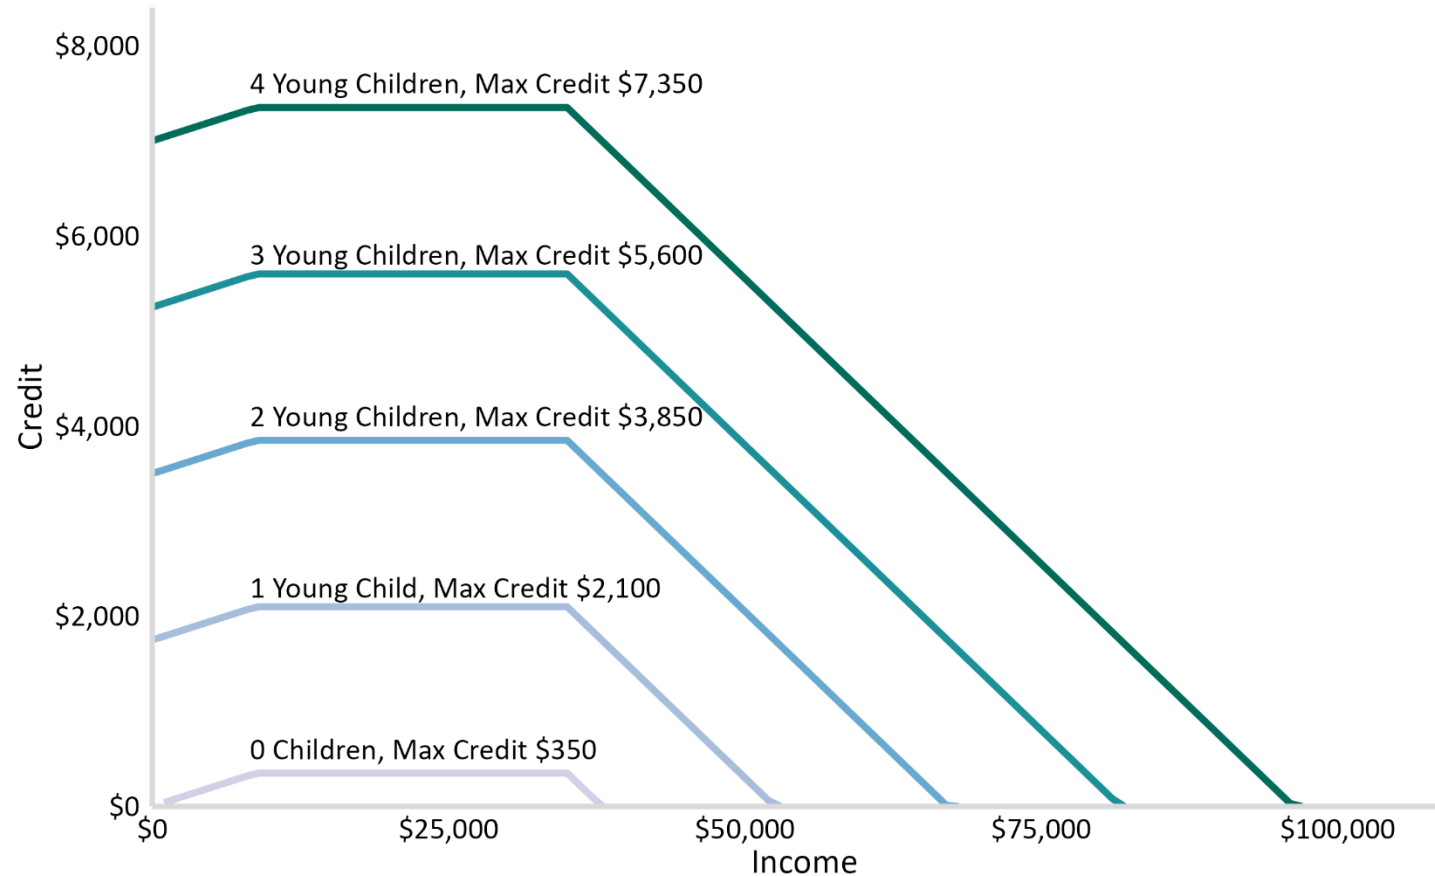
$8,000
$6,000
$4,000
$2,000
$0
Credit
4 Young Children, Max Credit $7,350
3 Young Children, Max Credit $5,600
2 Young Children, Max Credit $3,850
1 Young Child, Max Credit $2,100
0 Children, Max Credit $350
$0
$25,000
$50,000
$75,000
$100,000
Income